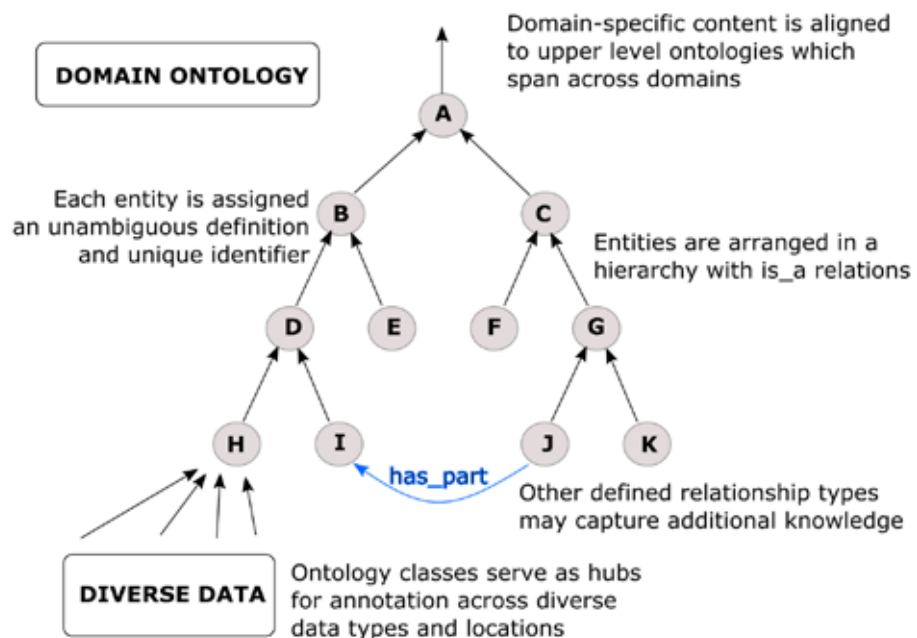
DOMAIN ONTOLOGY

Domain-specific content is aligned to upper level ontologies which span across domains

A

Each entity is assigned an unambiguous definition and unique identifier

B

C

Entities are arranged in a hierarchy with is_a relations

D

E

F

G

H

I

has_part

J

K

Other defined relationship types may capture additional knowledge

DIVERSE DATA

Ontology classes serve as hubs for annotation across diverse data types and locations